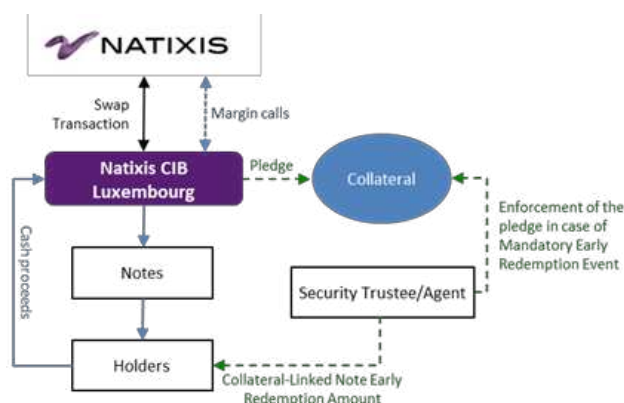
NATIXIS

Swap Transaction

Margin calls

Natixis CIB Luxembourg

Pledge

Collateral

Enforcement of the pledge in case of Mandatory Early Redemption Event

Cash proceeds

Notes

Security Trustee/Agent

Holders

Collateral-Linked Note Early Redemption Amount